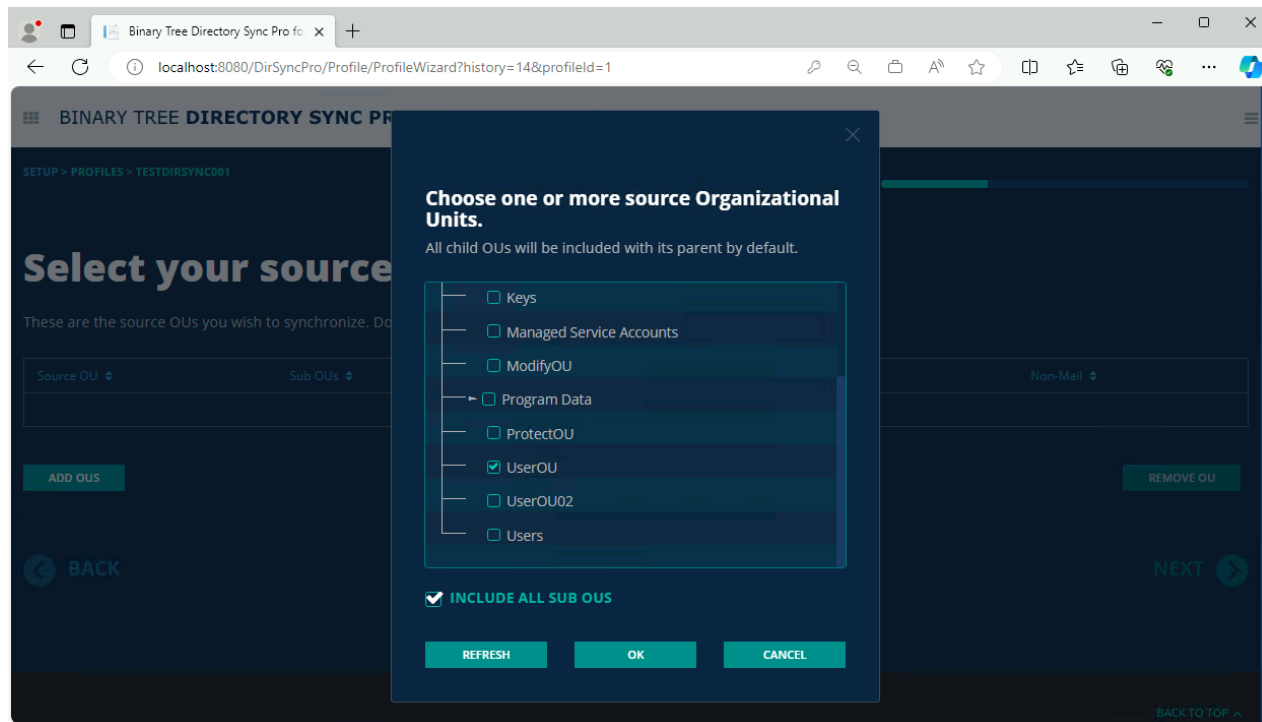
Binary Tree Directory Sync Pro fo ×

localhost:8080/DirSyncPro/Profile/ProfileWizard?history=14&profileId=1

BINARY TREE DIRECTORY SYNC PR

SETUP > PROFILES > TESTDIRSYNC001

Select your source

These are the source OUs you wish to synchronize. Do

| Source OU | Sub OUs | Non-Mail |
|---|---|---|
| | | |

ADD OUS

REMOVE OU

BACK

NEXT

BACK TO TOP

Choose one or more source Organizational Units.

All child OUs will be included with its parent by default.

Keys

Managed Service Accounts

ModifyOU

Program Data

ProtectOU

UserOU

UserOU02

Users

INCLUDE ALL SUB OUS

REFRESH

OK

CANCEL